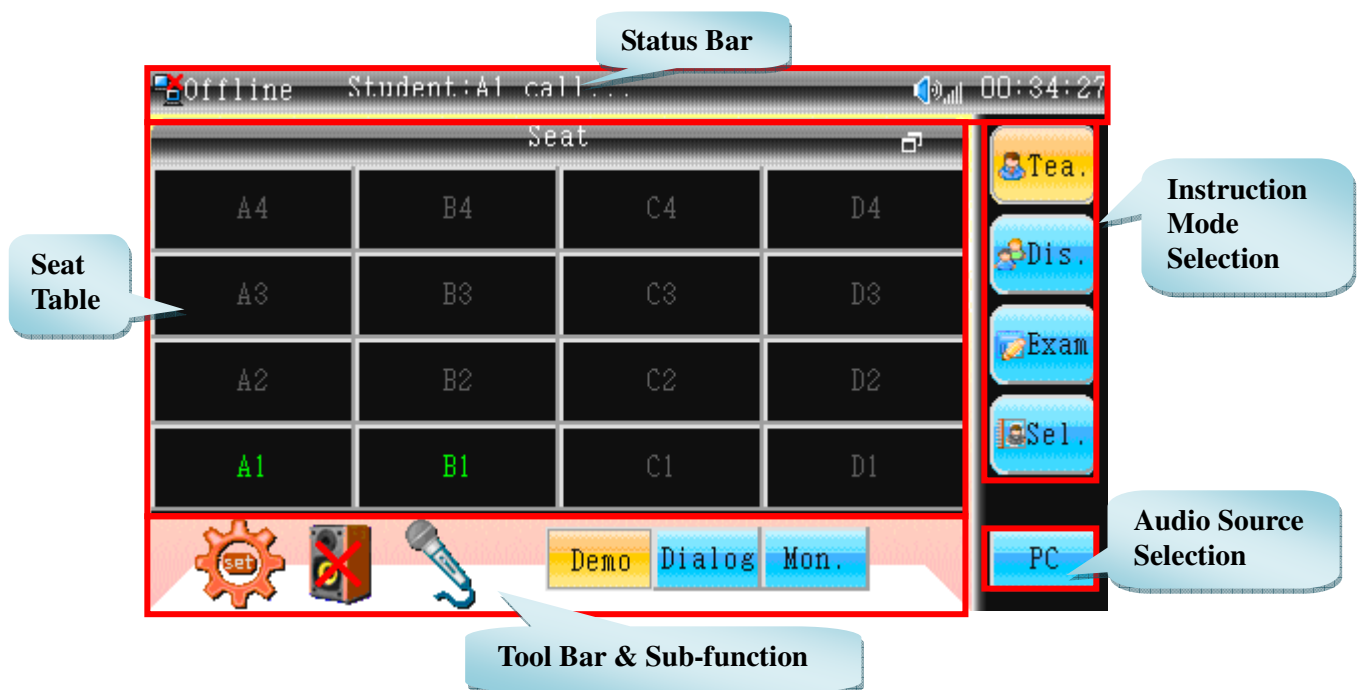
Status Bar

Offline Student:A1 call... 00:34:27

Seat

| A4 | B4 | C4 | D4 |
|---|---|---|---|
| A3 | B3 | C3 | D3 |
| A2 | B2 | C2 | D2 |
| A1 | B1 | C1 | D1 |

Seat Table

Tea.
Dis.
Exam
Sel.

Instruction Mode Selection

set

Demo Dialog Mon.

PC

Audio Source Selection

Tool Bar & Sub-function